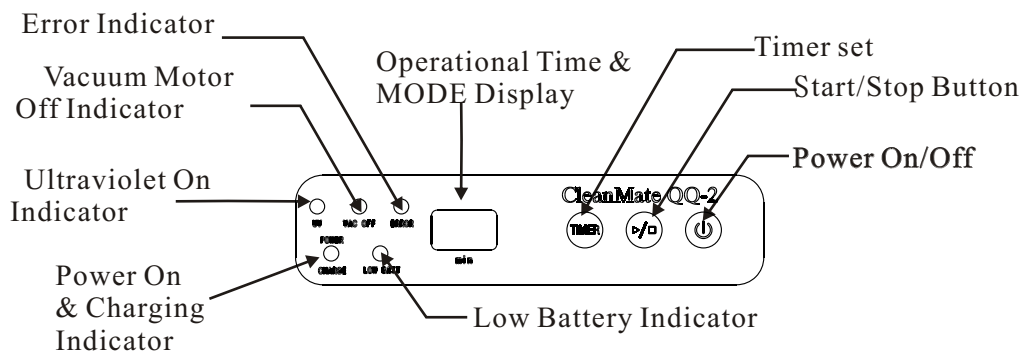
Error Indicator

Vacuum Motor Off Indicator

Operational Time & MODE Display

Timer set

Start/Stop Button

Power On/Off

Ultraviolet On Indicator

UV

VAC OFF

ERROR

CleanMate QQ-2

TIMER

POWER

CHARGE

LOW BATT

min

Power On & Charging Indicator

Low Battery Indicator